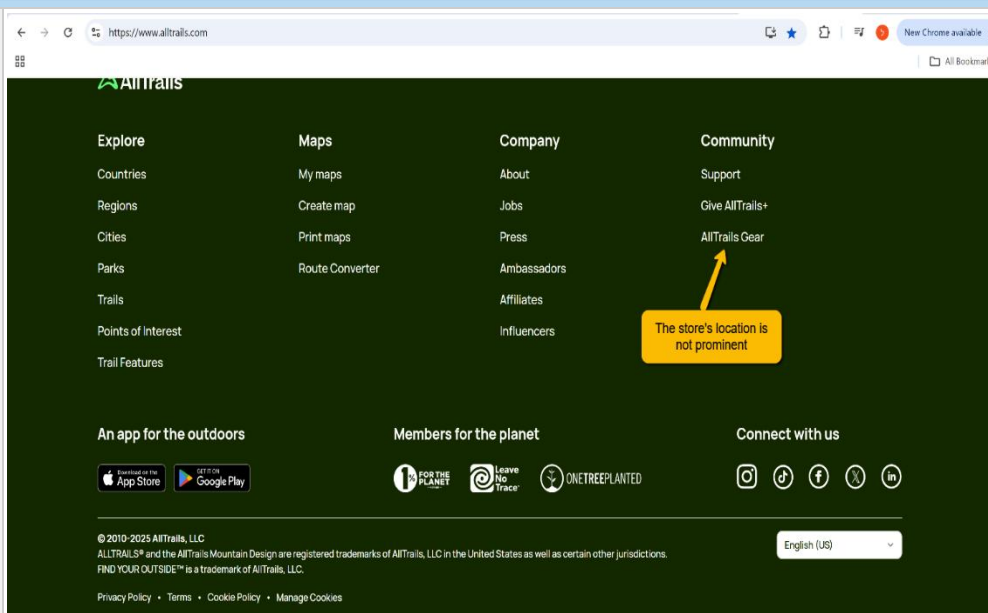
https://www.alltrails.com

New Chrome available

All Bookmar

AllTrails

Explore
Countries
Regions
Cities
Parks
Trails
Points of Interest
Trail Features

Maps
My maps
Create map
Print maps
Route Converter

Company
About
Jobs
Press
Ambassadors
Affiliates
Influencers

Community
Support
Give AllTrails+
AllTrails Gear

The store's location is not prominent

An app for the outdoors
Download on the App Store
GET IT ON Google Play

Members for the planet
1% FOR THE PLANET
Leave No Trace
ONETREEPLANTED

Connect with us

© 2010-2025 AllTrails, LLC
ALLTRAILS® and the AllTrails Mountain Design are registered trademarks of AllTrails, LLC in the United States as well as certain other jurisdictions.
FIND YOUR OUTSIDE™ is a trademark of AllTrails, LLC.

English (US)

Privacy Policy • Terms • Cookie Policy • Manage Cookies